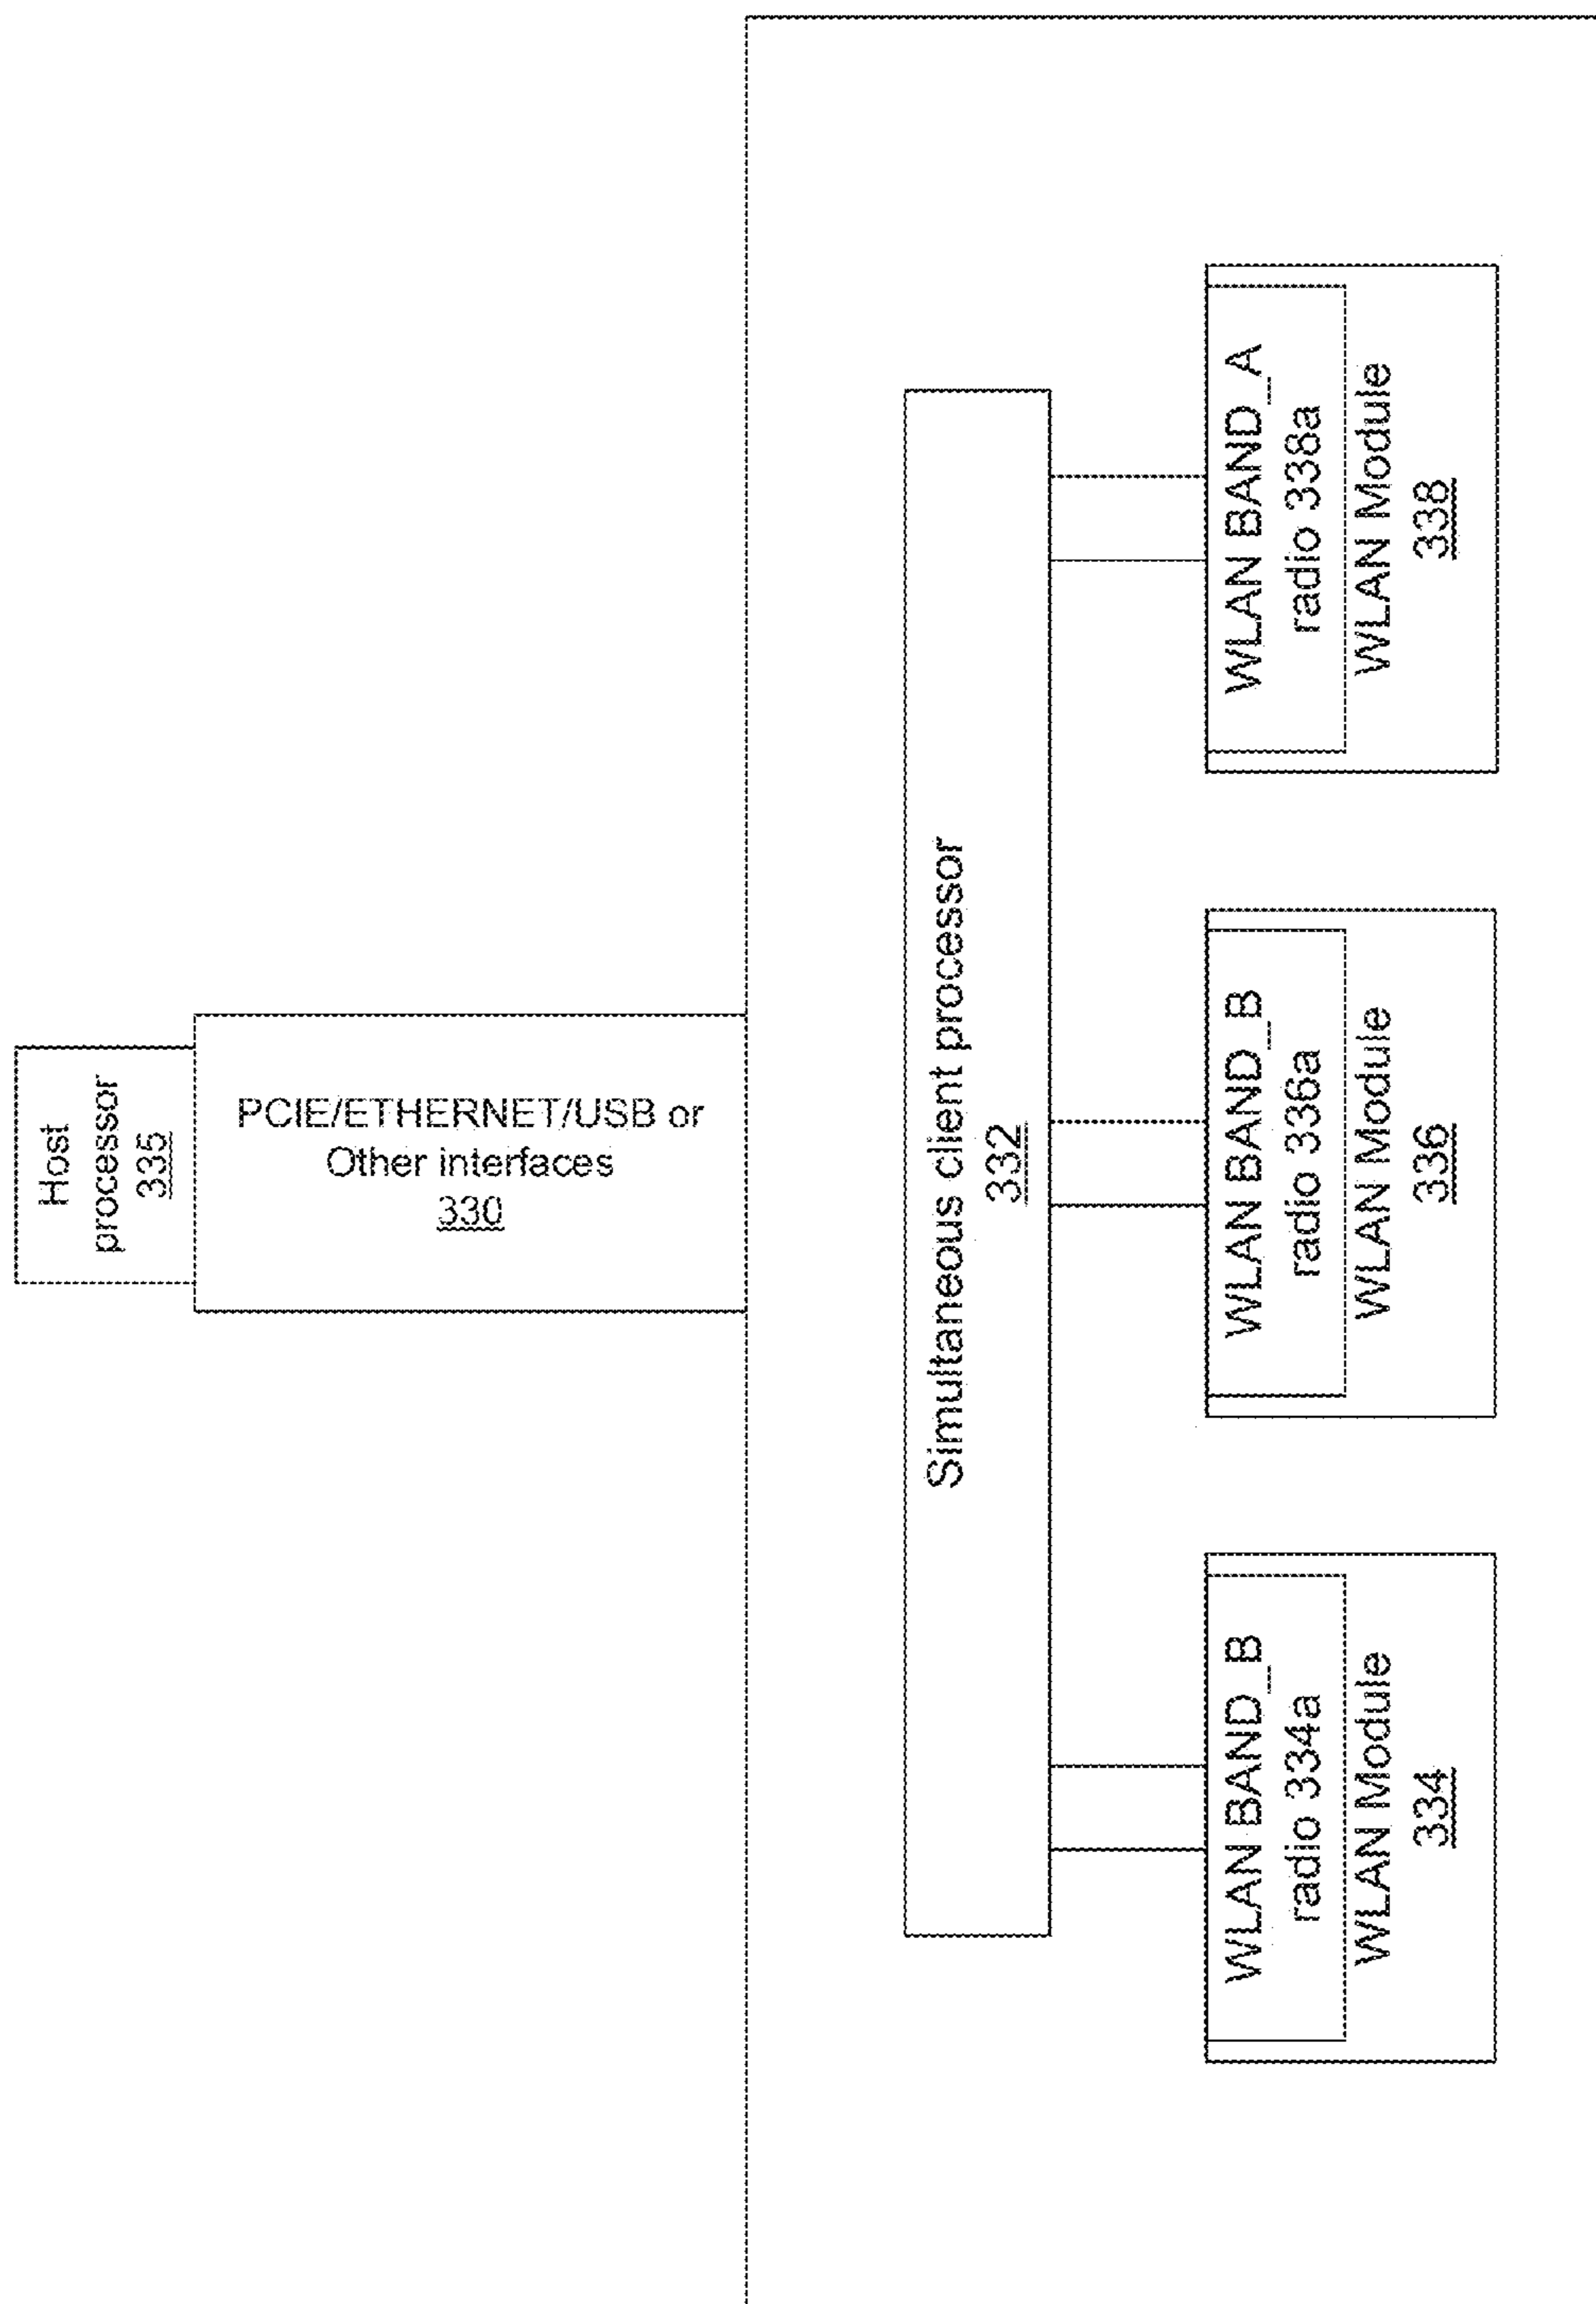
Host processor
335

PCIE/ETHERNET/USB or Other interfaces
330

Simultaneous client processor
332

WLAN BAND_B radio 334a
WLAN Module
334

WLAN BAND_B radio 336a
WLAN Module
336

WLAN BAND_A radio 338a
WLAN Module
338